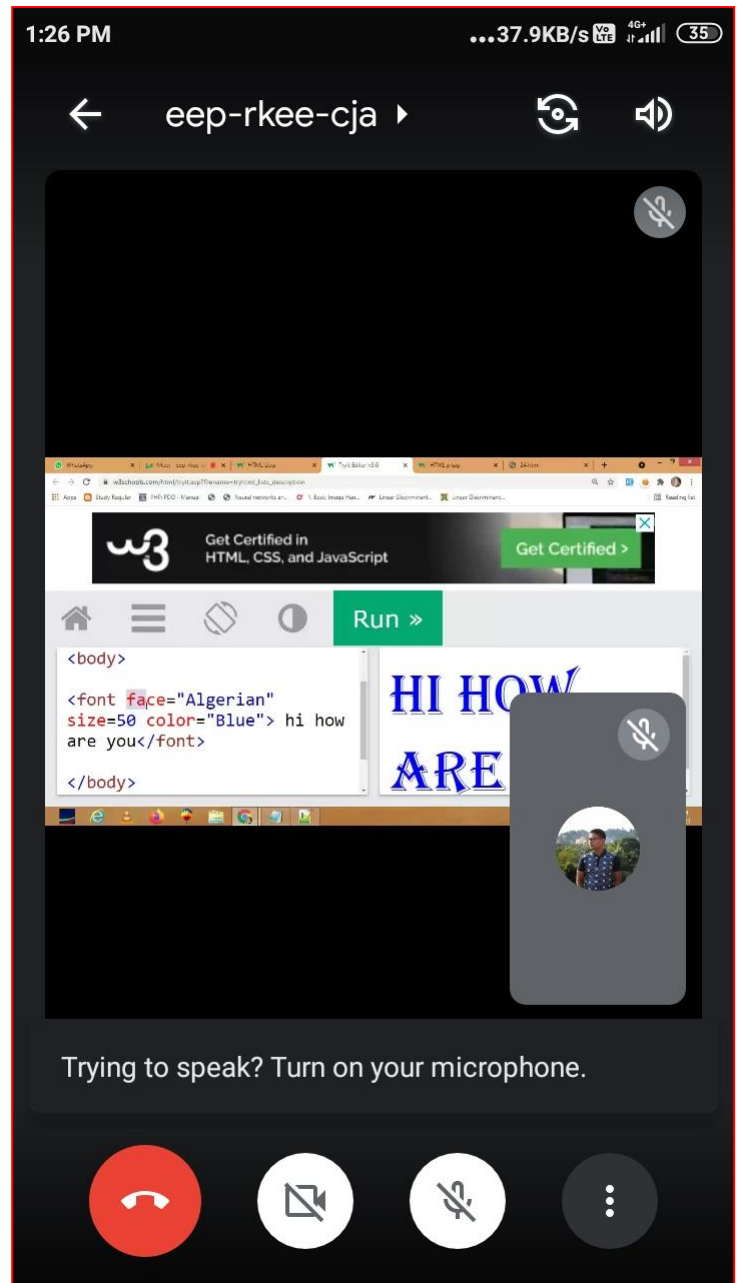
1:26 PM
...37.9KB/s 4G+ 35

eep-rkee-cja

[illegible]

Get Certified in HTML, CSS, and JavaScript
Get Certified ›

Run »

<body>

<font face="Algerian" size=50 color="Blue"> hi how are you</font>

</body>

HI HOW
ARE

Trying to speak? Turn on your microphone.